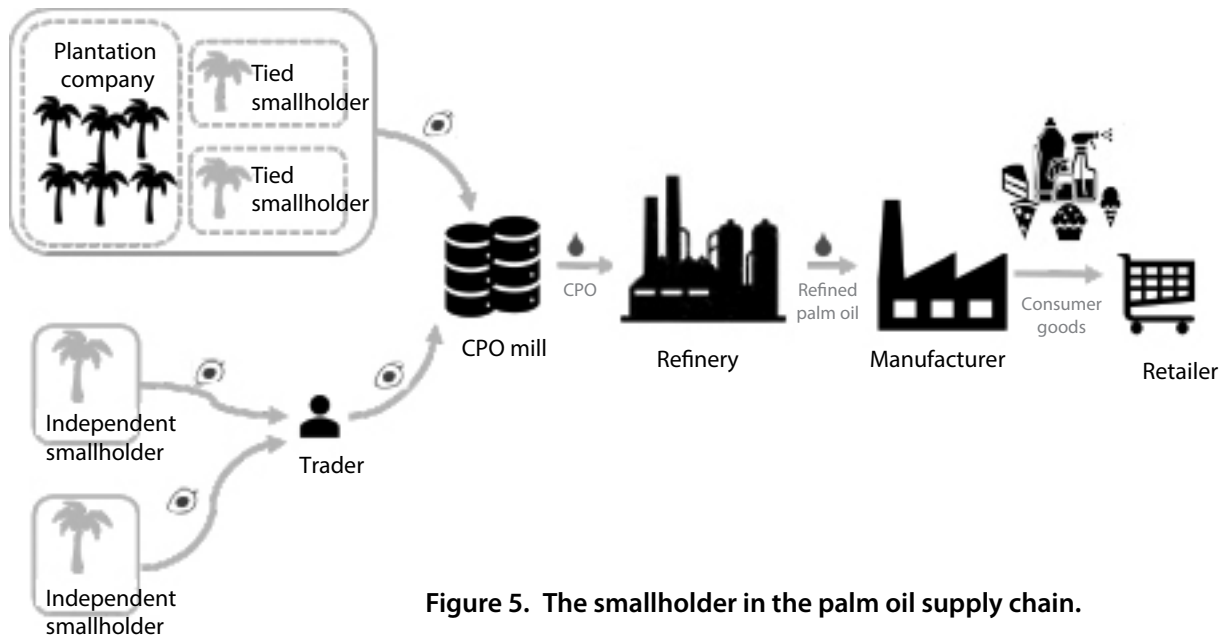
Plantation company

Tied smallholder

Tied smallholder

Independent smallholder

Independent smallholder

Trader

CPO mill

CPO

Refinery

Refined palm oil

Manufacturer

Consumer goods

Retailer

**Figure 5. The smallholder in the palm oil supply chain.**